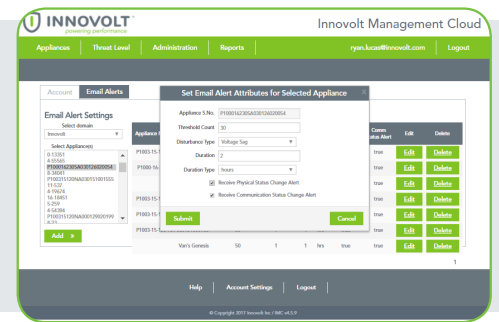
INNOVOLT™
powering performance

Innovolt Management Cloud

Appliances | Threat Level | Administration | Reports | ryan.lucas@innovolt.com | Logout

Account | Email Alerts

Email Alert Settings

Select domain
Innovolt

Select Appliance(s)
0-13361
0-55565
P1000162305A030126020054
0-34041
P1003151205A030151801555
11-532
0-19674
16-18451
5-259
0-54384
P1003151205A000129020190
0-21

Add »

Appliance

P1003-15-
P1000-16-
P1003-15-
P1003-15-
P1003-15-

Comm Status Alert | Edit | Delete
true | Edit | Delete
true | Edit | Delete
true | Edit | Delete
true | Edit | Delete
true | Edit | Delete

Van's Genesis | 50 | 1 | 1 | hrs | true | Edit | Delete

1

Set Email Alert Attributes for Selected Appliance

Appliance S.No. P1000162305A030126020054
Threshold Count 50
Disturbance Type Voltage Sag
Duration 2
Duration Type hours
Receive Physical Status Change Alert
Receive Communication Status Change Alert

Submit | Cancel

Help | Account Settings | Logout

© Copyright 2017 Innovolt Inc / IMC v4.5.0